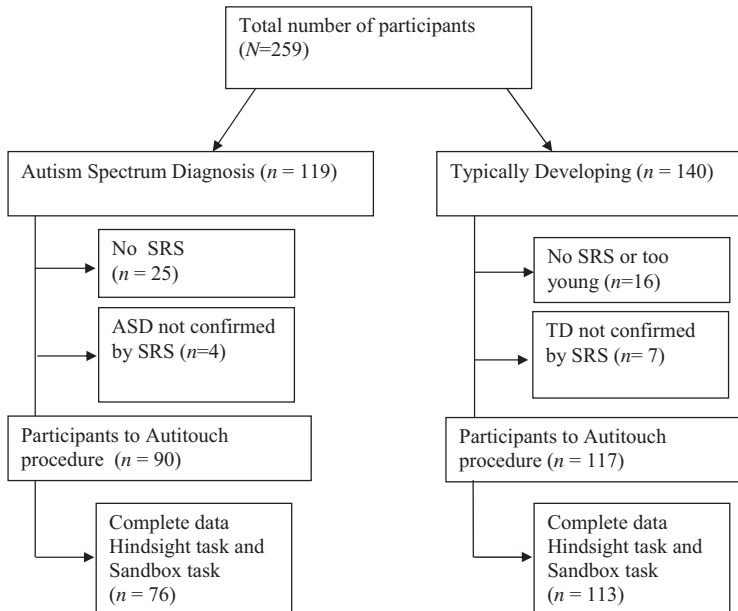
Total number of participants ($N$=259)

Autism Spectrum Diagnosis ($n$ = 119)

No SRS ($n$ = 25)

ASD not confirmed by SRS ($n$=4)

Participants to Autitouch procedure ($n$ = 90)

Complete data Hindsight task and Sandbox task ($n$ = 76)

Typically Developing ($n$ = 140)

No SRS or too young ($n$=16)

TD not confirmed by SRS ($n$= 7)

Participants to Autitouch procedure ($n$ = 117)

Complete data Hindsight task and Sandbox task ($n$ = 113)